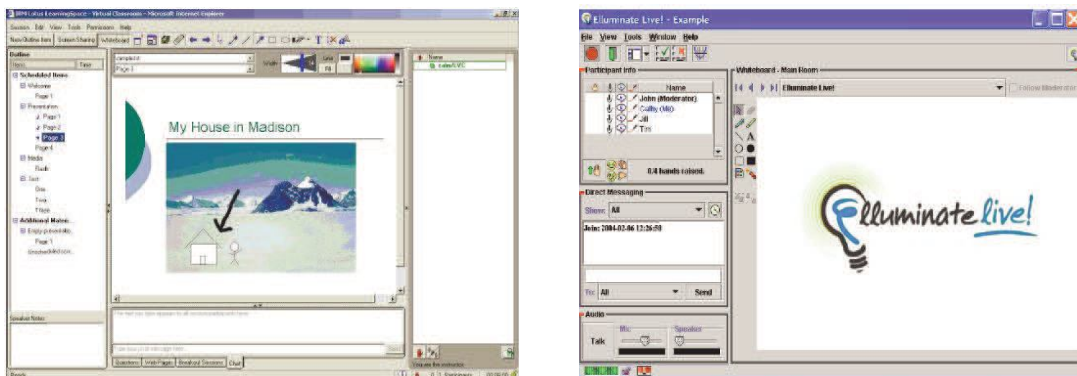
IBM Lotus LearningSpace - Virtual Classroom - Microsoft Internet Explorer

Session Edit View Tools Permissions Help

New Outline Item Screen Sharing Whiteboard

Outline

Scheduled Items

Welcome

Page 1

Presentation

Page 1

Page 2

Page 3

Page 4

Media

Flash

Text

One

Two

Three

Additional Materi...

Empty presentatio...

Page 1

Untitled

Speaker Notes

Page 3

Name

My House in Madison

Questions Web Pages Breakout Sessions Chat

Ready

Elluminate Live! - Example

File View Tools Window Help

Participant Info

Name

John (Moderator)

Cathy (Me)

Jill

Tim

0/4 hands raised.

Direct Messaging

Show: All

John: 2004-02-06 12:26:58

To: All

Send

Audio

Mic

Speaker

Talk

Whiteboard - Main Room

Elluminate Live!

Follow Moderator

Elluminate live!